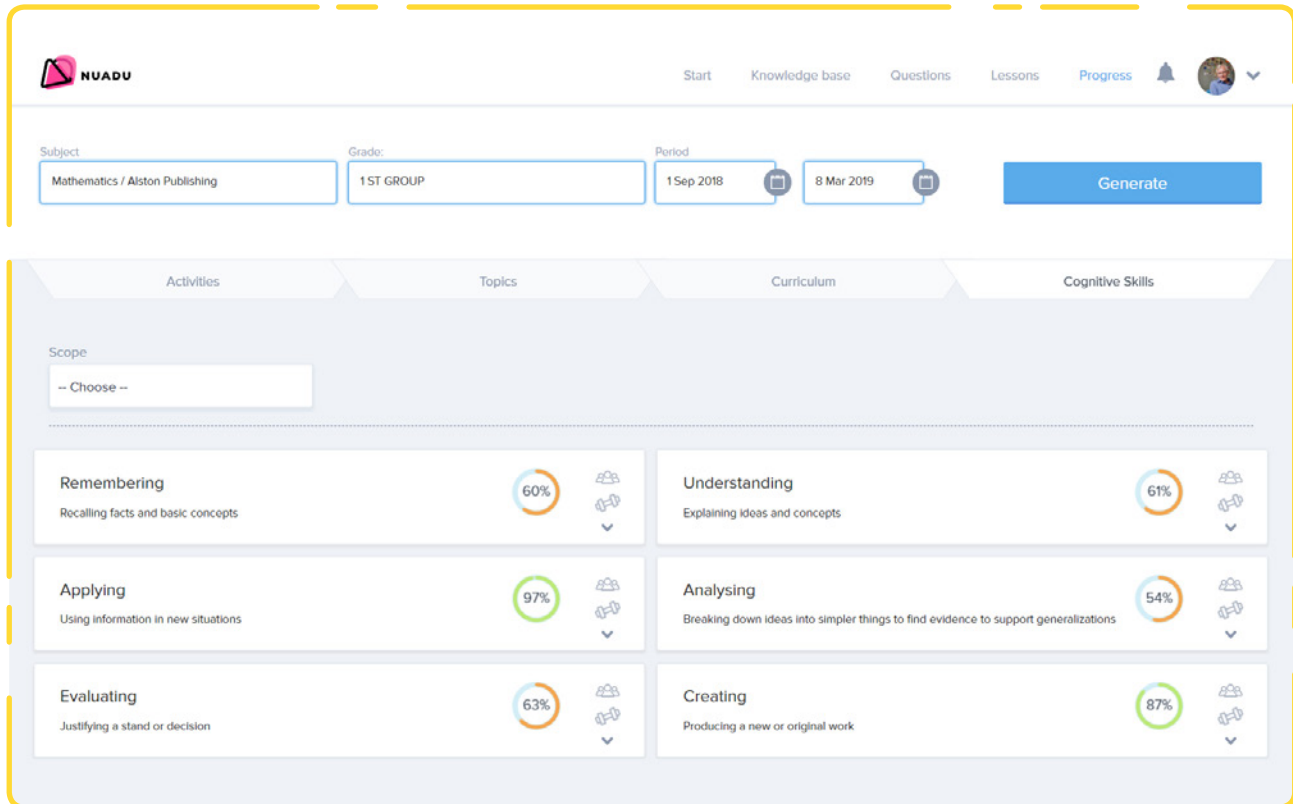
NUADU

Start Knowledge base Questions Lessons Progress

Subject
Mathematics / Alston Publishing

Grade:
1 ST GROUP

Period
1 Sep 2018

8 Mar 2019

Generate

Activities Topics Curriculum Cognitive Skills

Scope
-- Choose --

Remembering
Recalling facts and basic concepts
60%

Understanding
Explaining ideas and concepts
61%

Applying
Using information in new situations
97%

Analysing
Breaking down ideas into simpler things to find evidence to support generalizations
54%

Evaluating
Justifying a stand or decision
63%

Creating
Producing a new or original work
87%